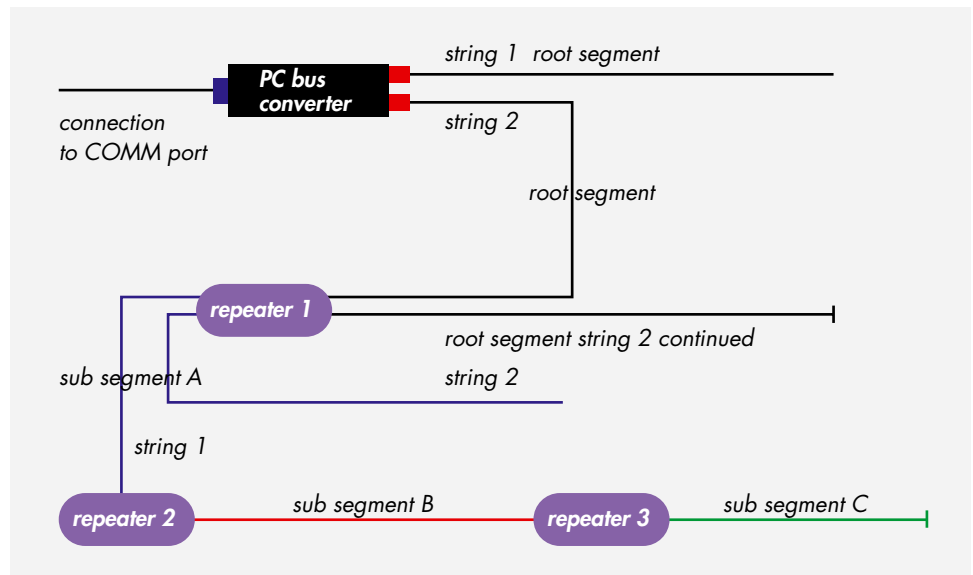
PC bus converter

string 1 root segment

connection to COMM port

string 2

root segment

repeater 1

root segment string 2 continued

sub segment A

string 2

string 1

repeater 2

sub segment B

repeater 3

sub segment C